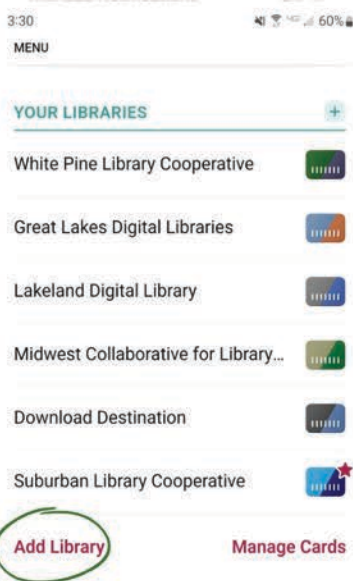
3:30
60%
MENU

YOUR LIBRARIES +

White Pine Library Cooperative

Great Lakes Digital Libraries

Lakeland Digital Library

Midwest Collaborative for Library...

Download Destination

Suburban Library Cooperative

Add Library Manage Cards